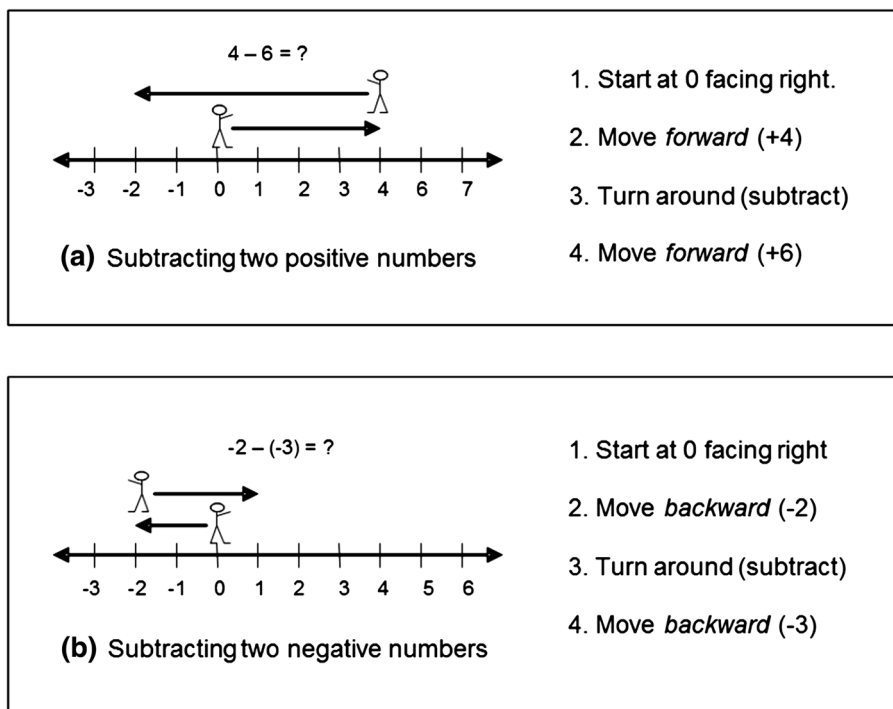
$4 - 6 = ?$

-3 -2 -1 0 1 2 3 4 6 7

**(a)** Subtracting two positive numbers

1. Start at 0 facing right.

2. Move *forward* (+4)

3. Turn around (subtract)

4. Move *forward* (+6)

$-2 - (-3) = ?$

-3 -2 -1 0 1 2 3 4 5 6

**(b)** Subtracting two negative numbers

1. Start at 0 facing right

2. Move *backward* (-2)

3. Turn around (subtract)

4. Move *backward* (-3)